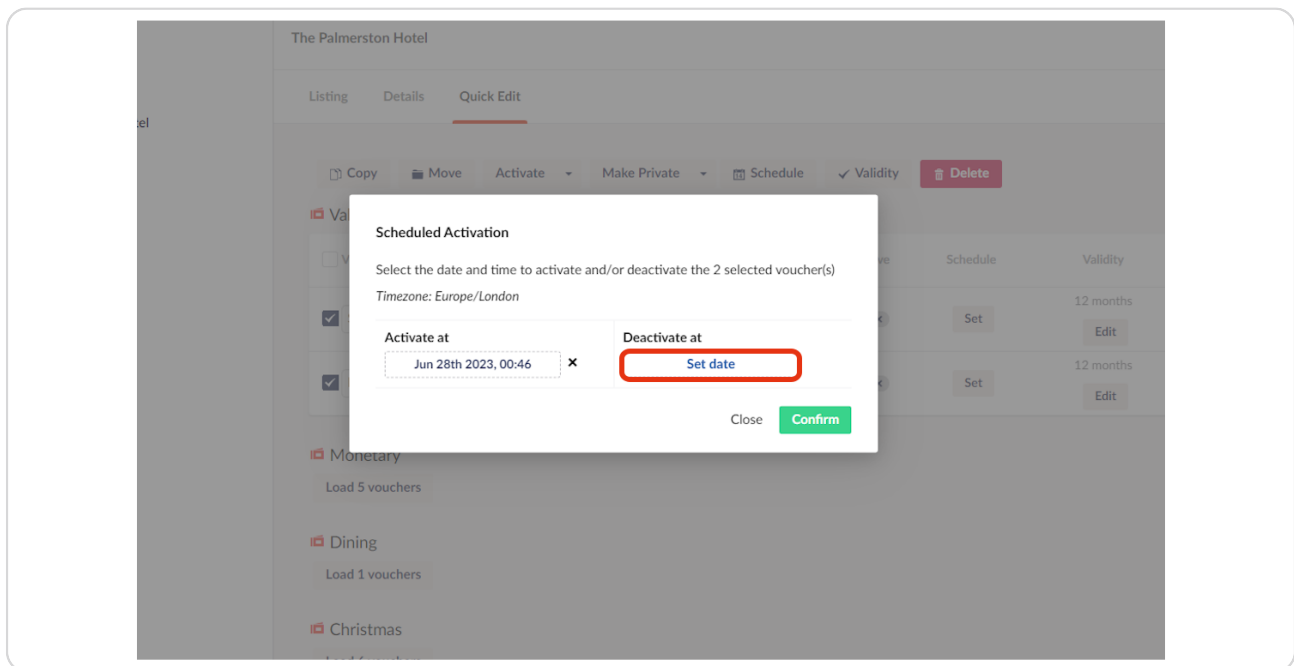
The Palmerston Hotel

el

Listing Details Quick Edit

Copy Move Activate Make Private Schedule Validity Delete

Va

V

ve Schedule Validity

12 months
Set
Edit

12 months
Set
Edit

Scheduled Activation

Select the date and time to activate and/or deactivate the 2 selected voucher(s)

Timezone: Europe/London

| Activate at | Deactivate at |
|---|---|
| Jun 28th 2023, 00:46 × | Set date |

Close Confirm

Monetary
Load 5 vouchers

Dining
Load 1 vouchers

Christmas
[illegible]